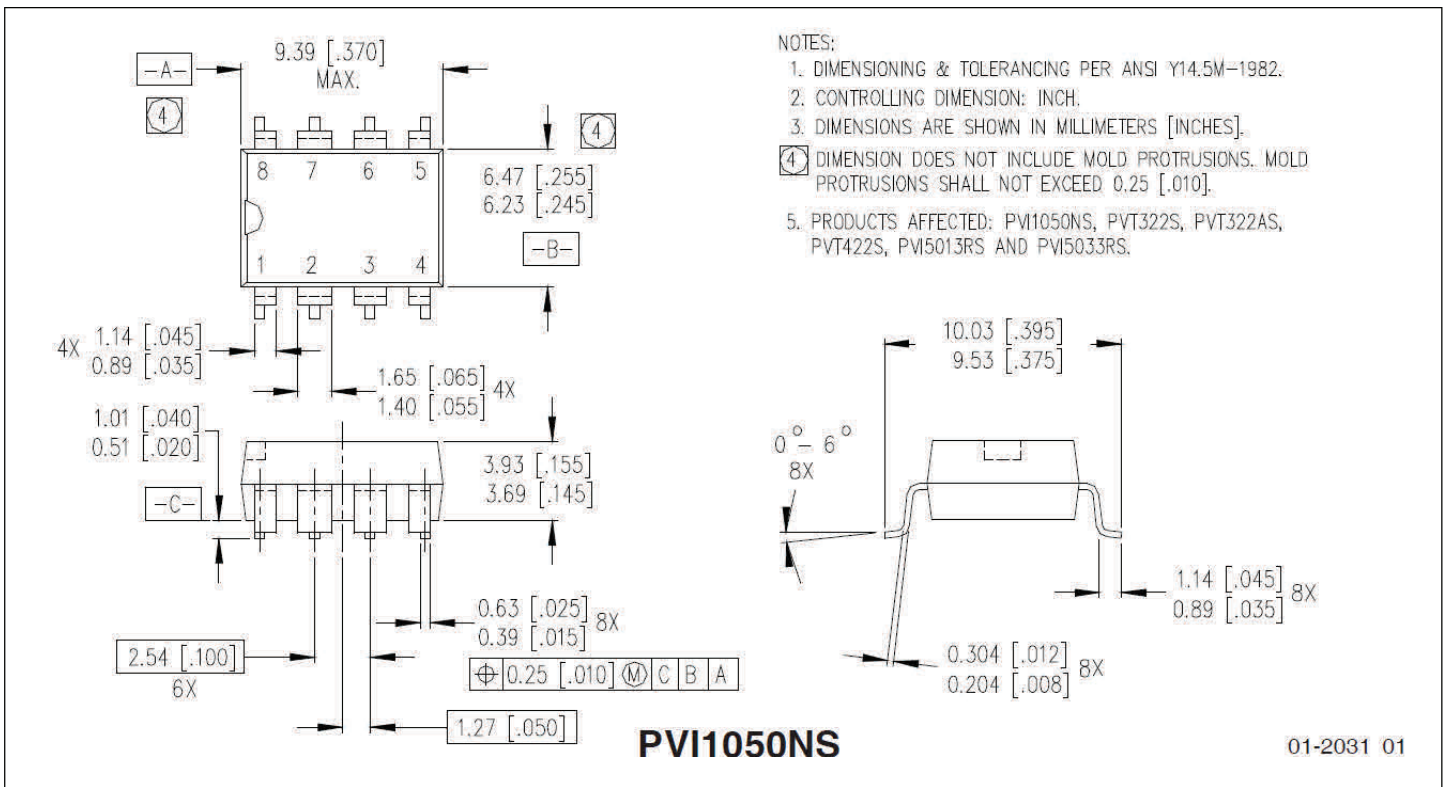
-A-

4

9.39 [.370]
MAX.

4

8 7 6 5

1 2 3 4

6.47 [.255]
6.23 [.245]

-B-

4X 1.14 [.045]
0.89 [.035]

1.65 [.065]
1.40 [.055] 4X

1.01 [.040]
0.51 [.020]

3.93 [.155]
3.69 [.145]

-C-

0.63 [.025]
0.39 [.015] 8X

2.54 [.100]
6X

$\oplus$ 0.25 [.010] Ⓜ C B A

1.27 [.050]

NOTES:
1. DIMENSIONING & TOLERANCING PER ANSI Y14.5M-1982.
2. CONTROLLING DIMENSION: INCH.
3. DIMENSIONS ARE SHOWN IN MILLIMETERS [INCHES].
4 DIMENSION DOES NOT INCLUDE MOLD PROTRUSIONS. MOLD PROTRUSIONS SHALL NOT EXCEED 0.25 [.010].
5. PRODUCTS AFFECTED: PVI1050NS, PVT322S, PVT322AS, PVT422S, PVI5013RS AND PVI5033RS.

10.03 [.395]
9.53 [.375]

$0^\circ - 6^\circ$
8X

1.14 [.045]
0.89 [.035] 8X

0.304 [.012]
0.204 [.008] 8X

PVI1050NS

01-2031 01